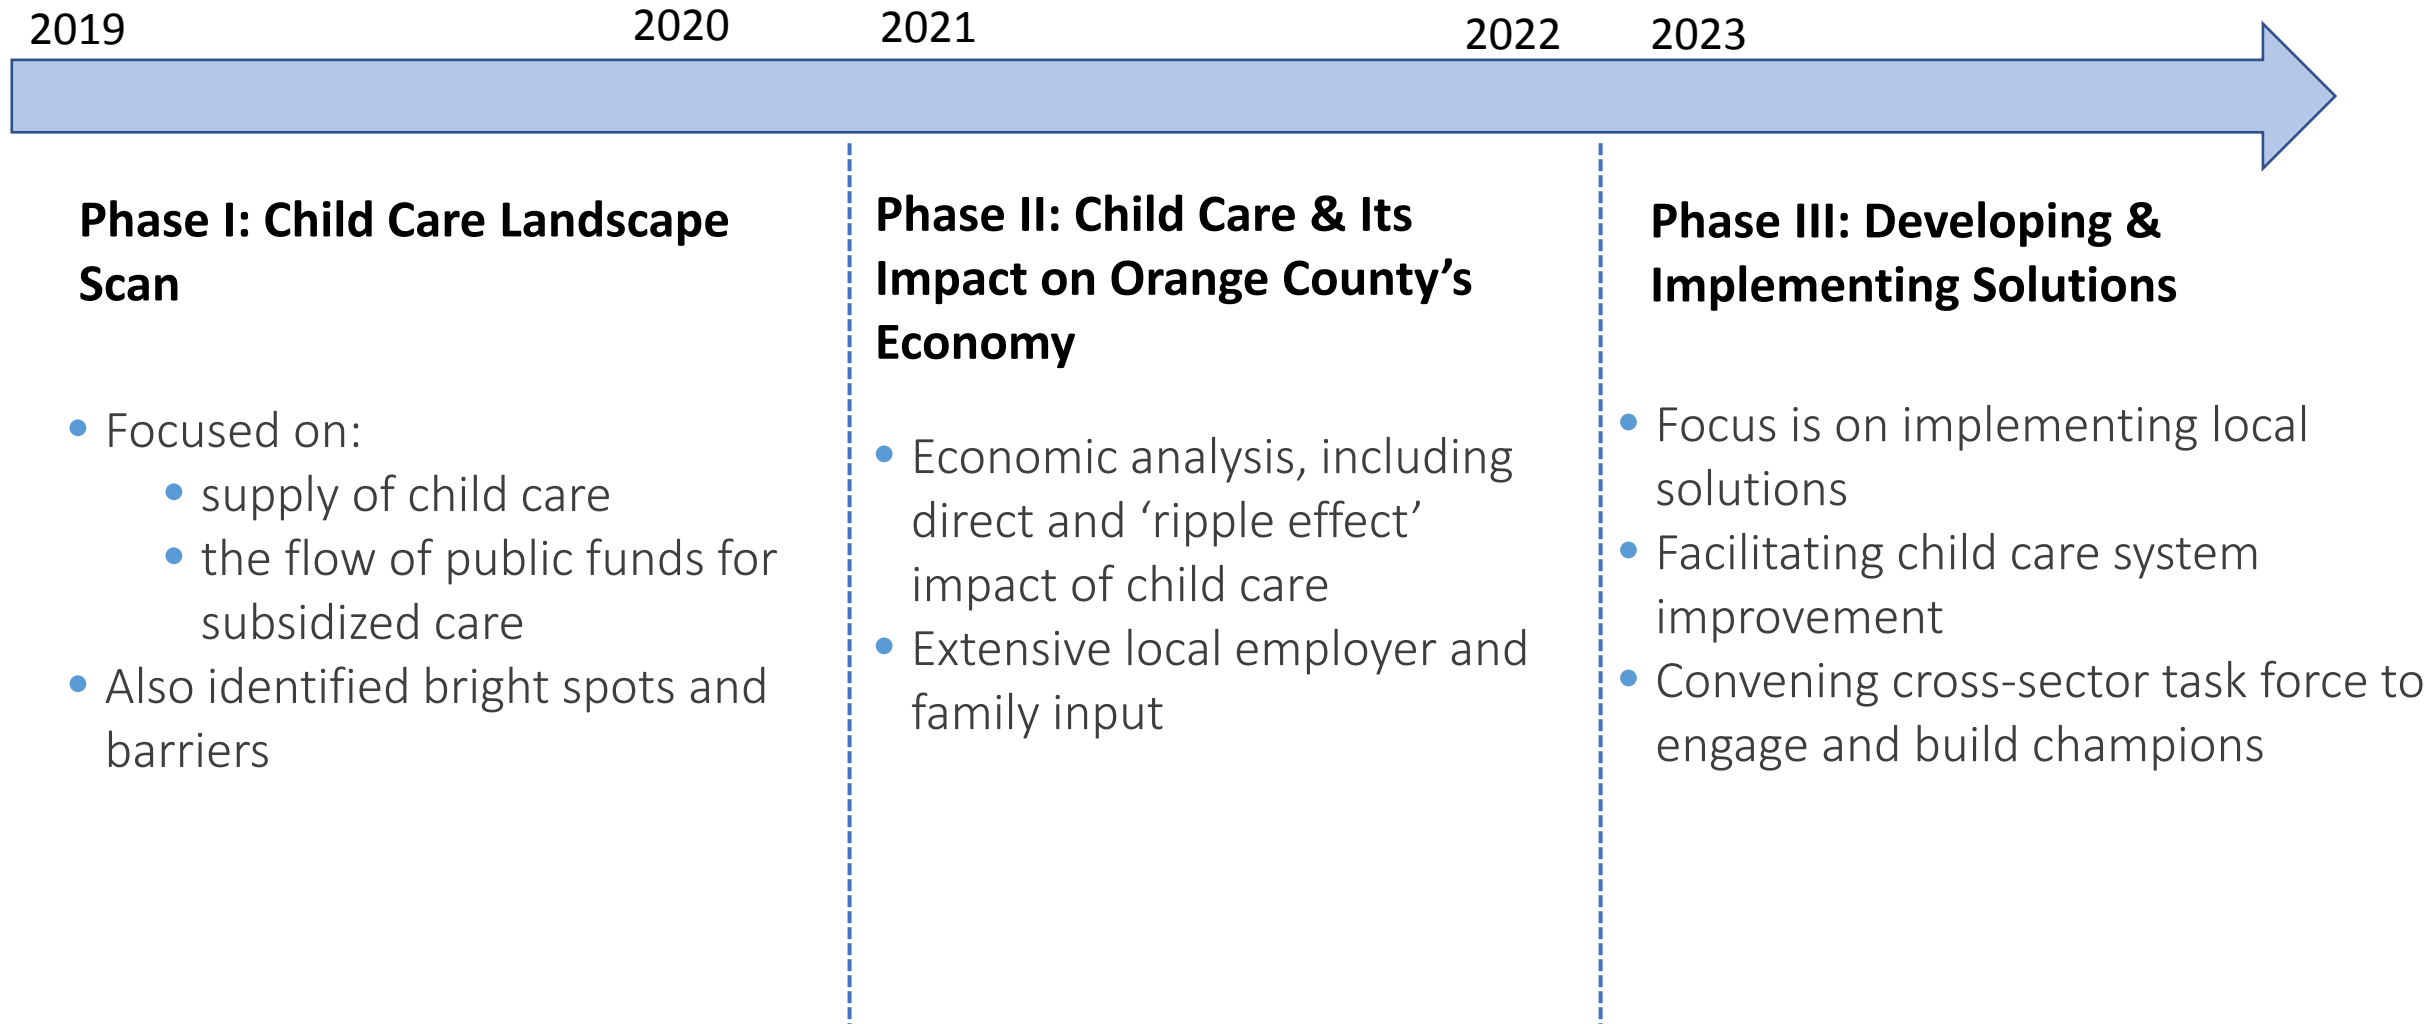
2019 2020 2021 2022 2023

Phase I: Child Care Landscape Scan

- Focused on:
  - supply of child care
  - the flow of public funds for subsidized care
- Also identified bright spots and barriers

Phase II: Child Care & Its Impact on Orange County's Economy

- Economic analysis, including direct and 'ripple effect' impact of child care
- Extensive local employer and family input

Phase III: Developing & Implementing Solutions

- Focus is on implementing local solutions
- Facilitating child care system improvement
- Convening cross-sector task force to engage and build champions